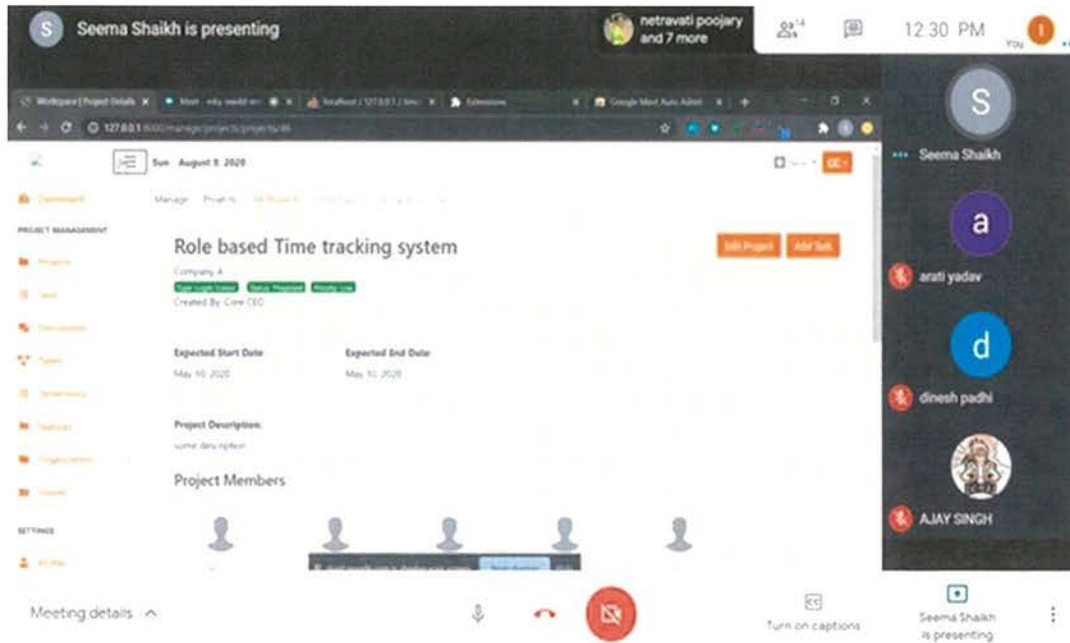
S Seema Shaikh is presenting

netravati poojary and 7 more

14

12:30 PM

You

Workspace | Project Details

Meet

localhost / 127.0.0.1

Extensions

Google Meet Auto Admit

127.0.0.1:8000/manage/projects/projects/46

Sun August 9, 2020

Dashboard

Manage Projects

PROJECT MANAGEMENT

Role based Time tracking system

Company A

Created By: Core CEO

Edit Project

Add Task

Expected Start Date

May 10, 2020

Expected End Date

May 10, 2020

Project Description

some description

Project Members

SETTINGS

S

Seema Shaikh

a

arati yadav

d

dinesh padhi

AJAY SINGH

Meeting details

Turn on captions

Seema Shaikh is presenting